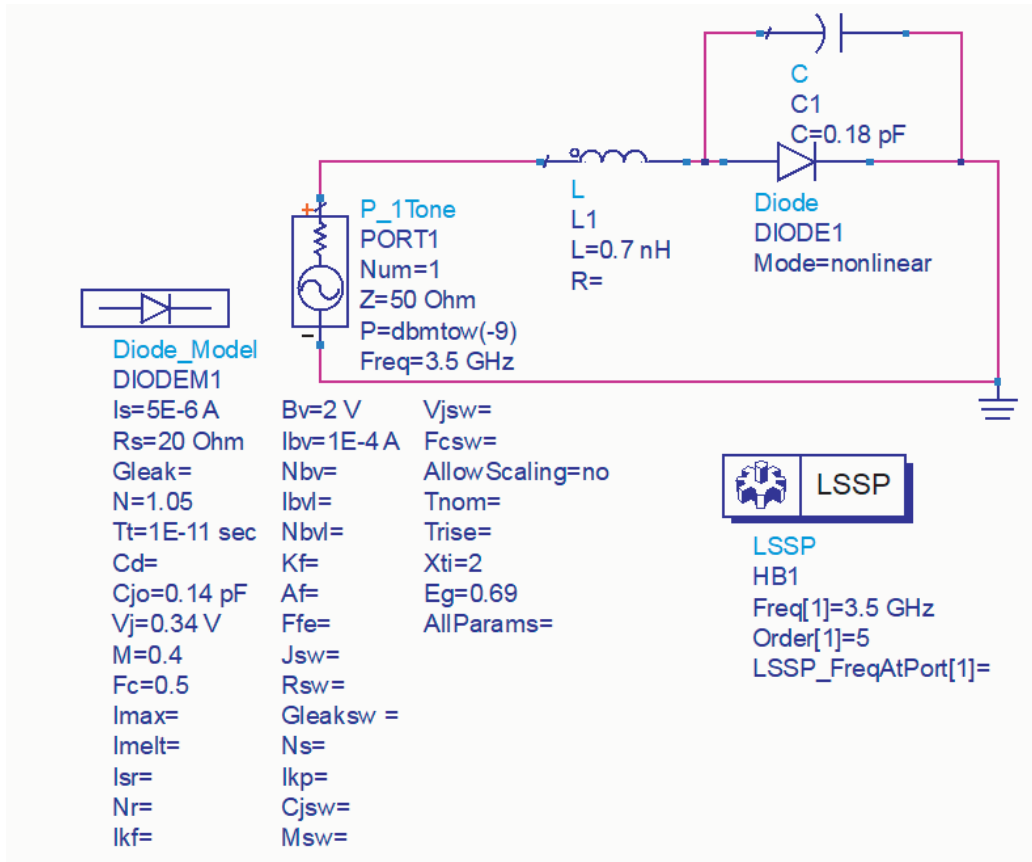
C
C1
C=0.18 pF

P_1Tone
PORT1
Num=1
Z=50 Ohm
P=dbmtow(-9)
Freq=3.5 GHz

L
L1
L=0.7 nH
R=

Diode
DIODE1
Mode=nonlinear

Diode_Model
DIODEM1
Is=5E-6 A
Rs=20 Ohm
Gleak=
N=1.05
Tt=1E-11 sec
Cd=
Cjo=0.14 pF
Vj=0.34 V
M=0.4
Fc=0.5
Imax=
Imelt=
Isr=
Nr=
Ikf=

Bv=2 V
Ibv=1E-4 A
Nbv=
Ibvl=
Nbvl=
Kf=
Af=
Ffe=
Jsw=
Rsw=
Gleaksw =
Ns=
Ikp=
Cjsw=
Msw=

Vjsw=
Fcsw=
AllowScaling=no
Tnom=
Trise=
Xti=2
Eg=0.69
AllParams=

LSSP

LSSP
HB1
Freq[1]=3.5 GHz
Order[1]=5
LSSP_FreqAtPort[1]=